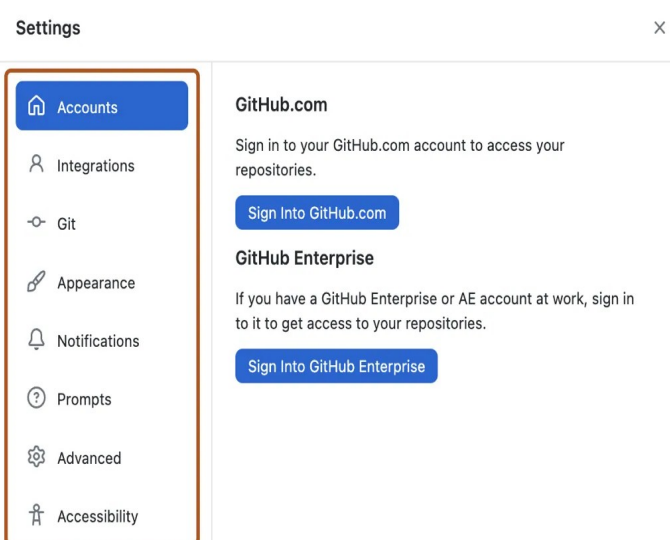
Settings

×

Accounts

Integrations

Git

Appearance

Notifications

Prompts

Advanced

Accessibility

GitHub.com

Sign in to your GitHub.com account to access your repositories.

Sign Into GitHub.com

GitHub Enterprise

If you have a GitHub Enterprise or AE account at work, sign in to it to get access to your repositories.

Sign Into GitHub Enterprise